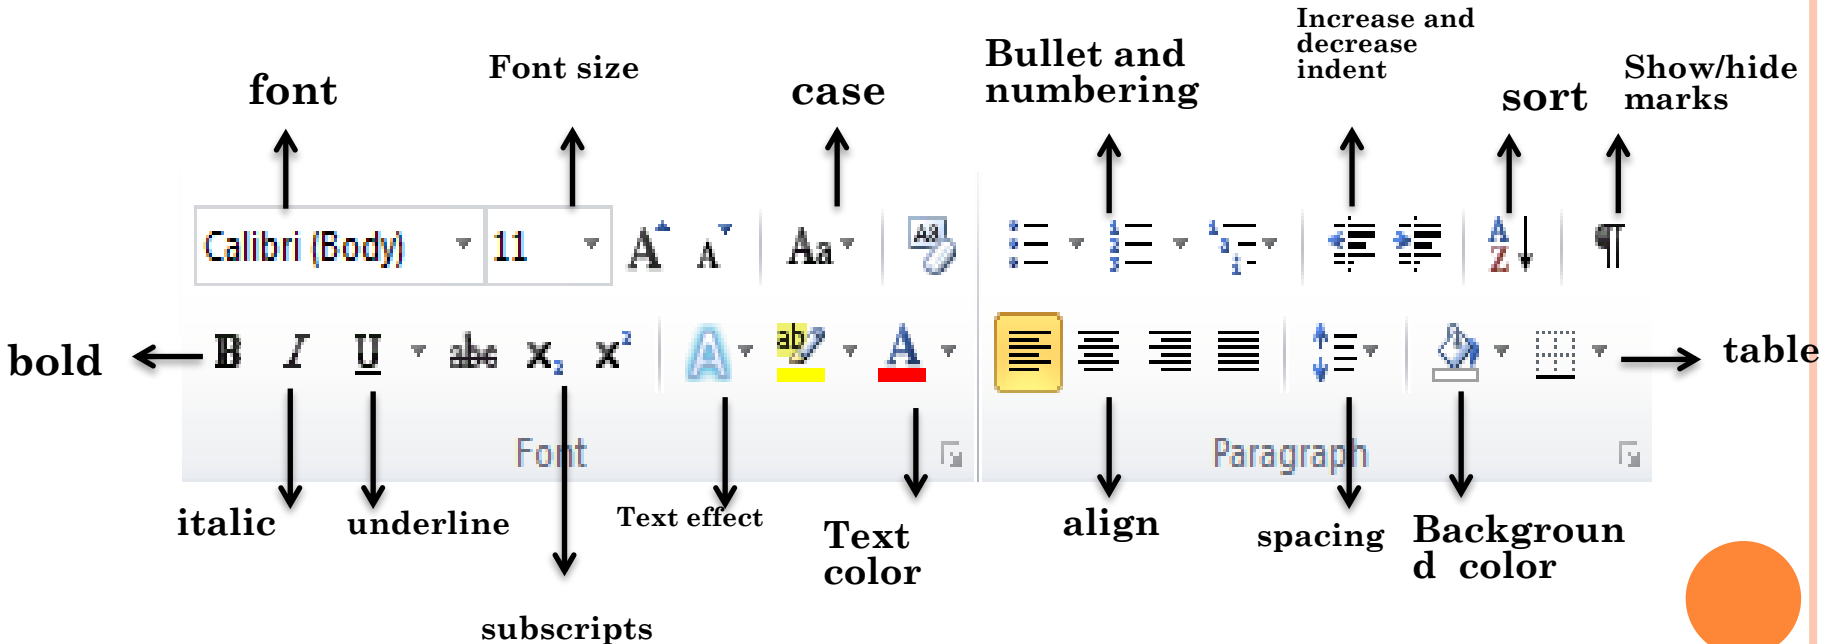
font

Font size

case

Bullet and numbering

Increase and decrease indent

sort

Show/hide marks

Calibri (Body)

11

Aa

bold

table

Font

Paragraph

italic

underline

Text effect

Text color

align

spacing

Backgroun d color

subscripts